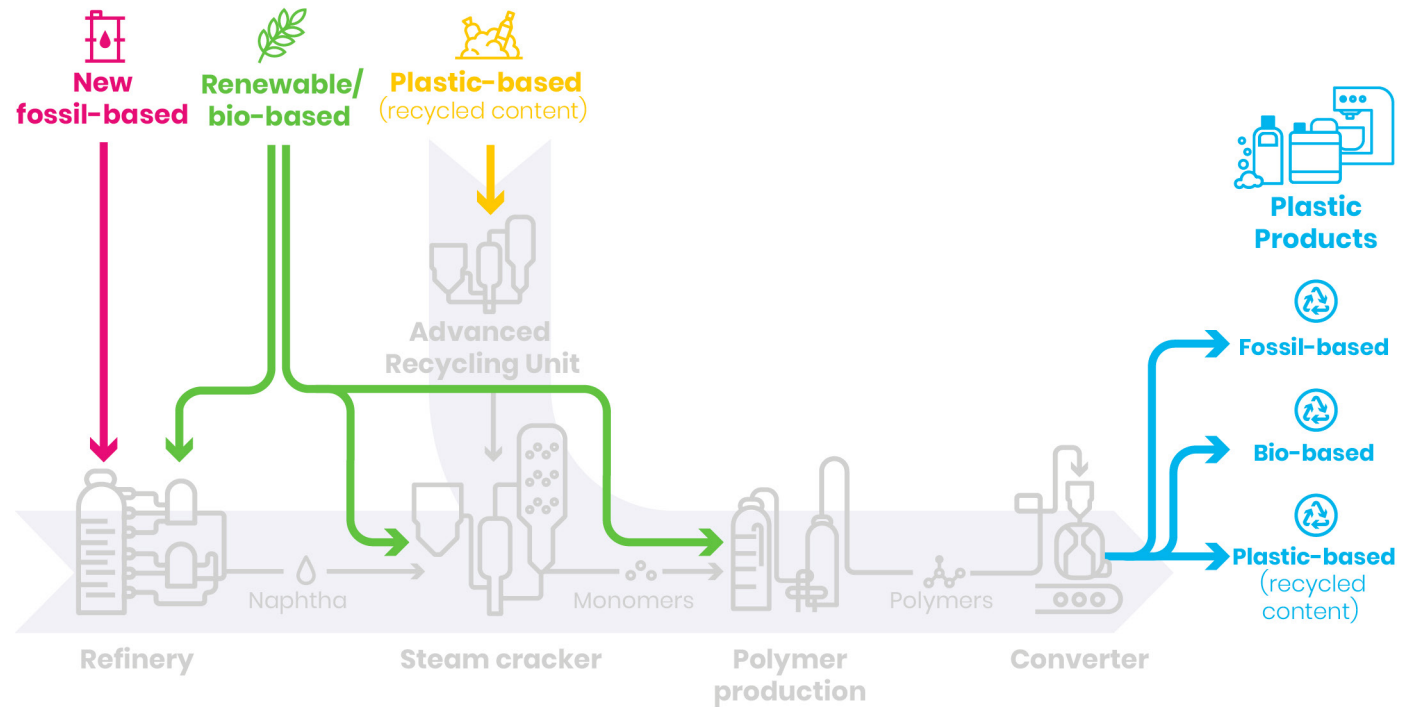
New fossil-based

Renewable/ bio-based

Plastic-based (recycled content)

Plastic Products

Advanced Recycling Unit

Fossil-based

Bio-based

Plastic-based (recycled content)

Naphtha

Monomers

Polymers

Refinery

Steam cracker

Polymer production

Converter